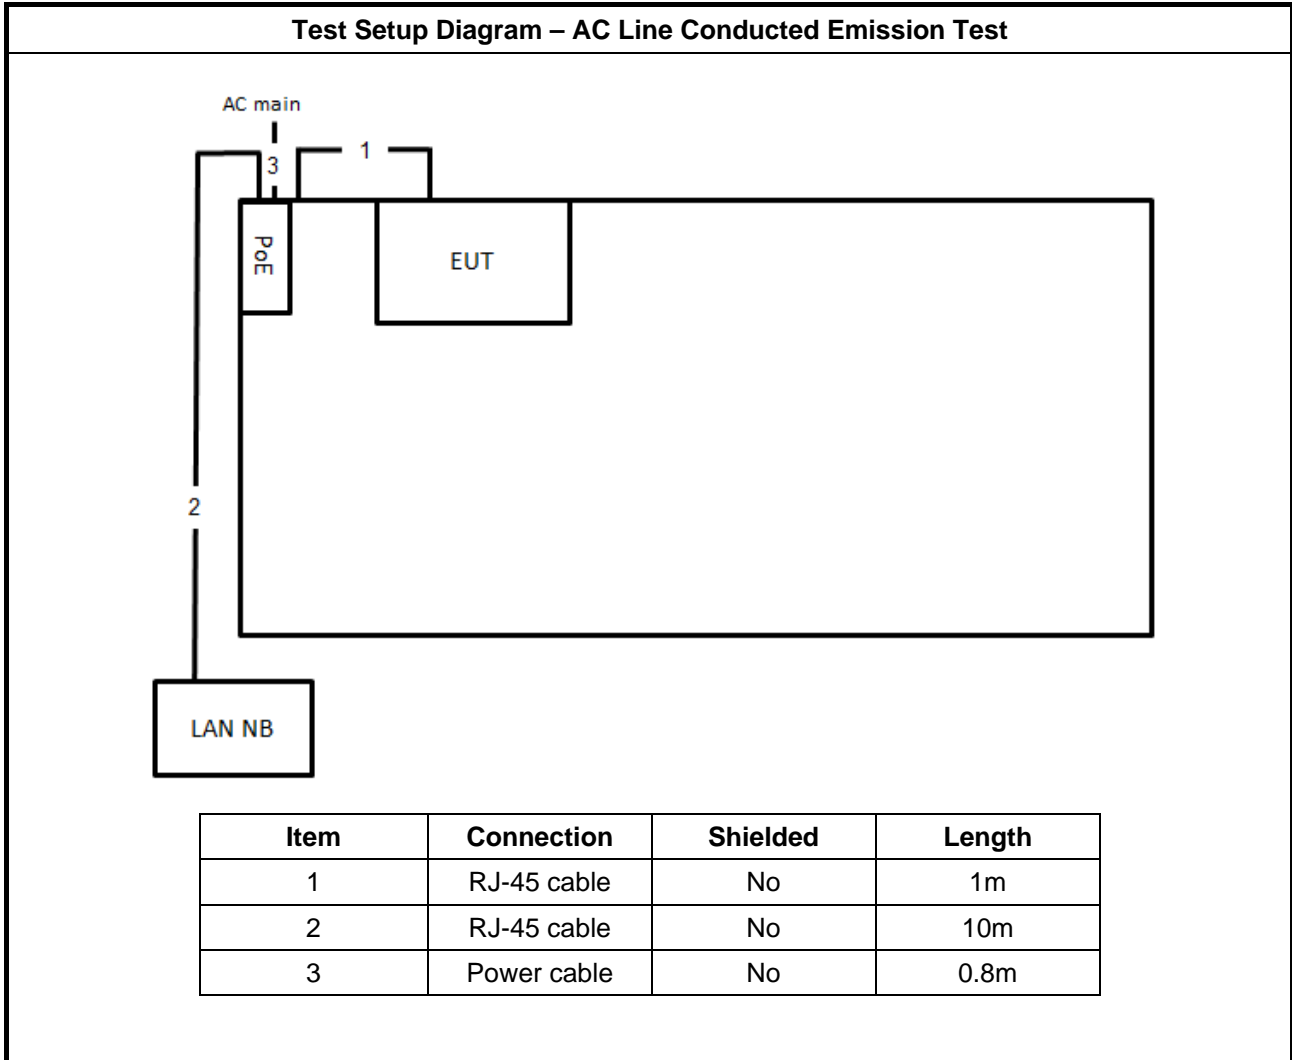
Test Setup Diagram – AC Line Conducted Emission Test

AC main

3

1

PoE

EUT

2

LAN NB

| Item | Connection | Shielded | Length |
|---|---|---|---|
| 1 | RJ-45 cable | No | 1m |
| 2 | RJ-45 cable | No | 10m |
| 3 | Power cable | No | 0.8m |